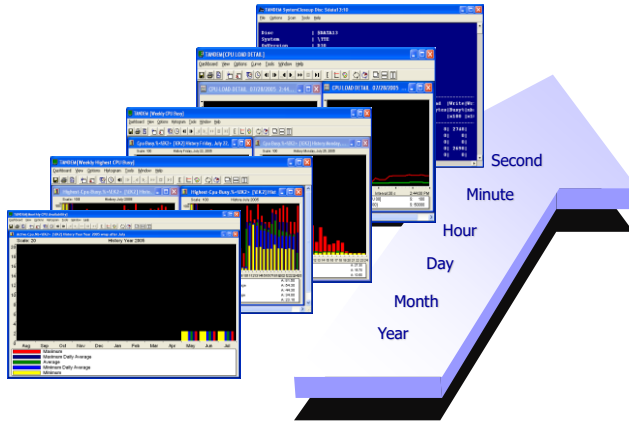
TAMBOM SystemCloseup Pro: Sidat 2/10

File Options Scan Tools Help

Disc | DAADA313
System | \TSE
AdSession | 838

TAMBOM (CPU LOAD DETAIL)

Dashboard View Options Curve Tools Window Help

CPU LOAD DETAIL 07/28/2005

TAMBOM (Weekly CPU Busy)

TAMBOM (Weekly Highest CPU Busy)

Dashboard View Options Histogram Tools Window Help

Highest Cpu Busy

Scale: 20

History Year 2005

Aug Sep Oct Nov Dec Jan Feb Mar Apr May Jun Jul

Maximum
Maximum Daily Average
Average
Minimum Daily Average
Minimum

Second

Minute

Hour

Day

Month

Year